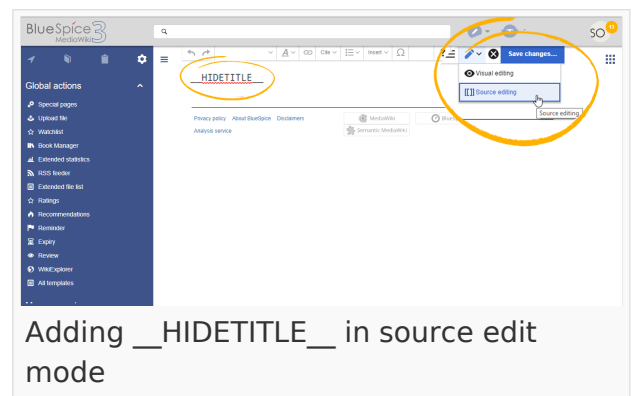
BlueSpice 3 MediaWiki

SO

Global actions

Special pages
Upload file
Watchlist
Book Manager
Extended statistics
RSS feeder
Extended file list
Ratings
Recommendations
Reminder
Expiry
Review
WikiExplorer
All templates

Cite
Insert
Ω

Save changes...

Visual editing
[[]] Source editing
Source editing

__HIDETITLE__

Privacy policy About BlueSpice Disclaimers
Analytics service

MediaWiki
Semantic MediaWiki

Adding __HIDETITLE__ in source edit mode